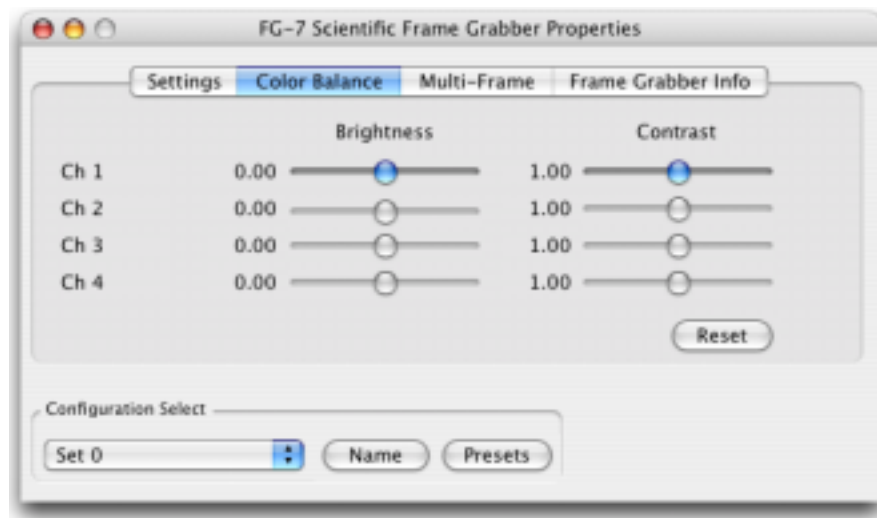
FG-7 Scientific Frame Grabber Properties

Settings | Color Balance | Multi-Frame | Frame Grabber Info

| | Brightness | Contrast |
|---|---|---|
| Ch 1 | 0.00 | 1.00 |
| Ch 2 | 0.00 | 1.00 |
| Ch 3 | 0.00 | 1.00 |
| Ch 4 | 0.00 | 1.00 |

Reset

Configuration Select

Set 0

Name

Presets